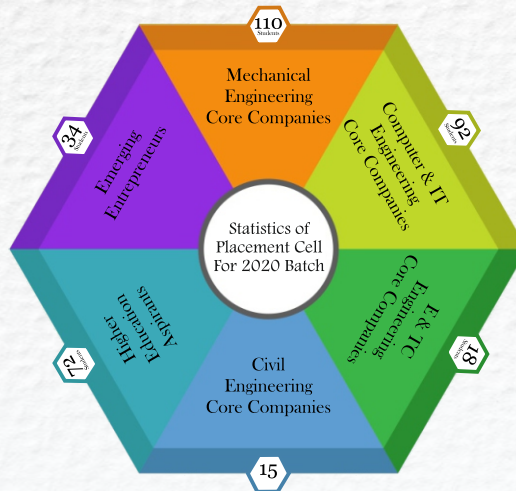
110
Students

Mechanical Engineering Core Companies

92
Students

Computer & IT Engineering Core Companies

18
Students

E& TC Engineering Core Companies

15

Civil Engineering Core Companies

72
Students

Higher Education Aspirants

34
Students

Emerging Entrepreneurs

Statistics of Placement Cell For 2020 Batch